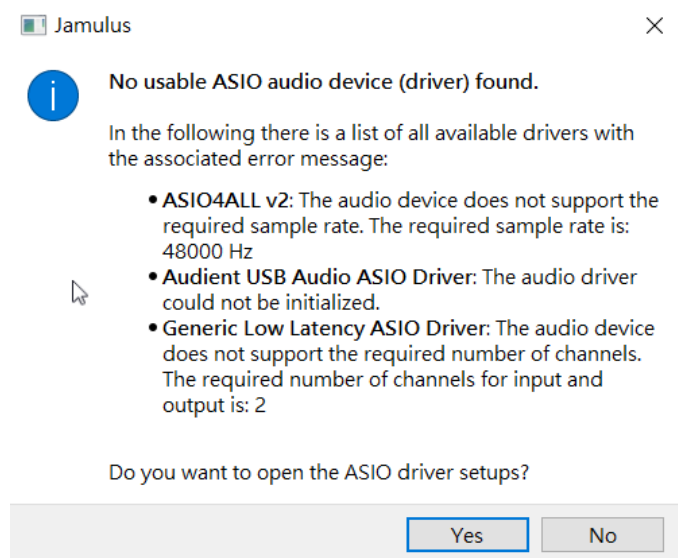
Jamulus

No usable ASIO audio device (driver) found.

In the following there is a list of all available drivers with the associated error message:

• ASIO4ALL v2: The audio device does not support the required sample rate. The required sample rate is: 48000 Hz
• Audient USB Audio ASIO Driver: The audio driver could not be initialized.
• Generic Low Latency ASIO Driver: The audio device does not support the required number of channels. The required number of channels for input and output is: 2

Do you want to open the ASIO driver setups?

Yes
No